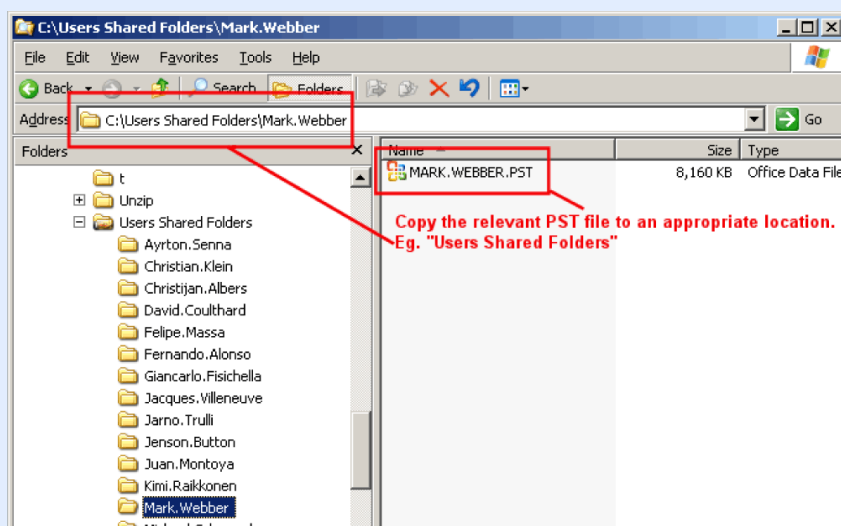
C:\Users Shared Folders\Mark.Webber

File Edit View Favorites Tools Help

Back Search Folders

Address C:\Users Shared Folders\Mark.Webber Go

Folders ×

t
Unzip
Users Shared Folders
Ayrton.Senna
Christian.Klein
Christijan.Albers
David.Coulthard
Felipe.Massa
Fernando.Alonso
Giancarlo.Fisichella
Jacques.Villeneuve
Jarno.Trulli
Jenson.Button
Juan.Montoya
Kimi.Raikkonen
Mark.Webber
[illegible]

| Name | Size | Type |
|---|---|---|
| MARK.WEBBER.PST | 8,160 KB | Office Data File |

Copy the relevant PST file to an appropriate location. Eg. "Users Shared Folders"